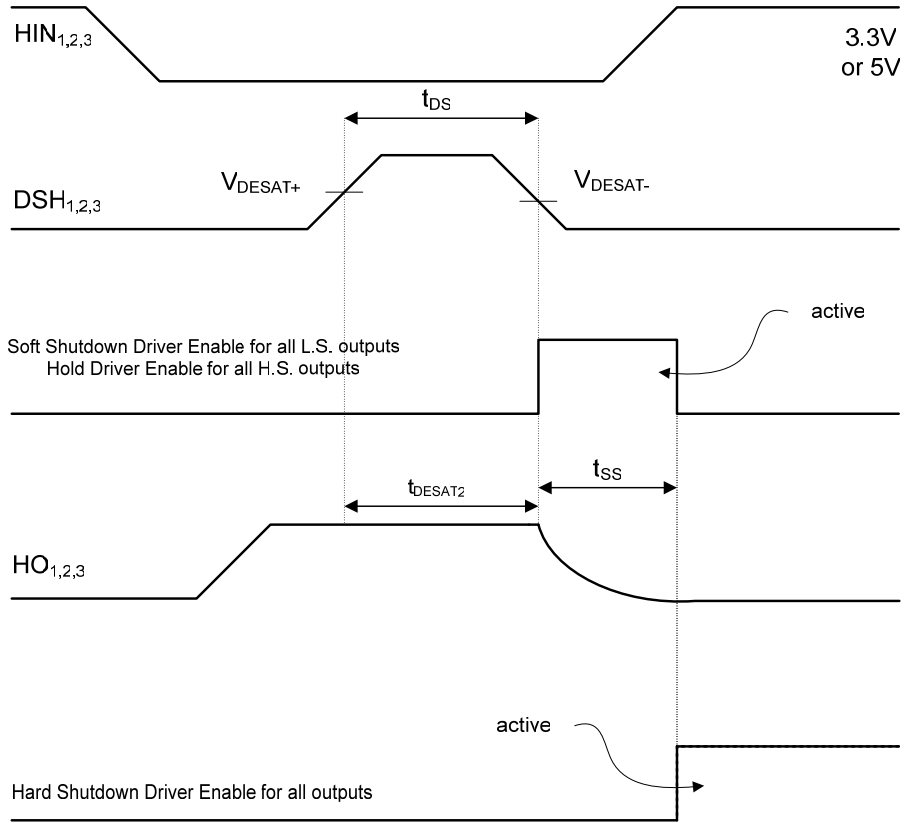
$HIN_{1,2,3}$

3.3V or 5V

$t_{DS}$

$V_{DESAT+}$

$DSH_{1,2,3}$

$V_{DESAT-}$

active

Soft Shutdown Driver Enable for all L.S. outputs
Hold Driver Enable for all H.S. outputs

$t_{SS}$

$t_{DESAT2}$

$HO_{1,2,3}$

active

Hard Shutdown Driver Enable for all outputs